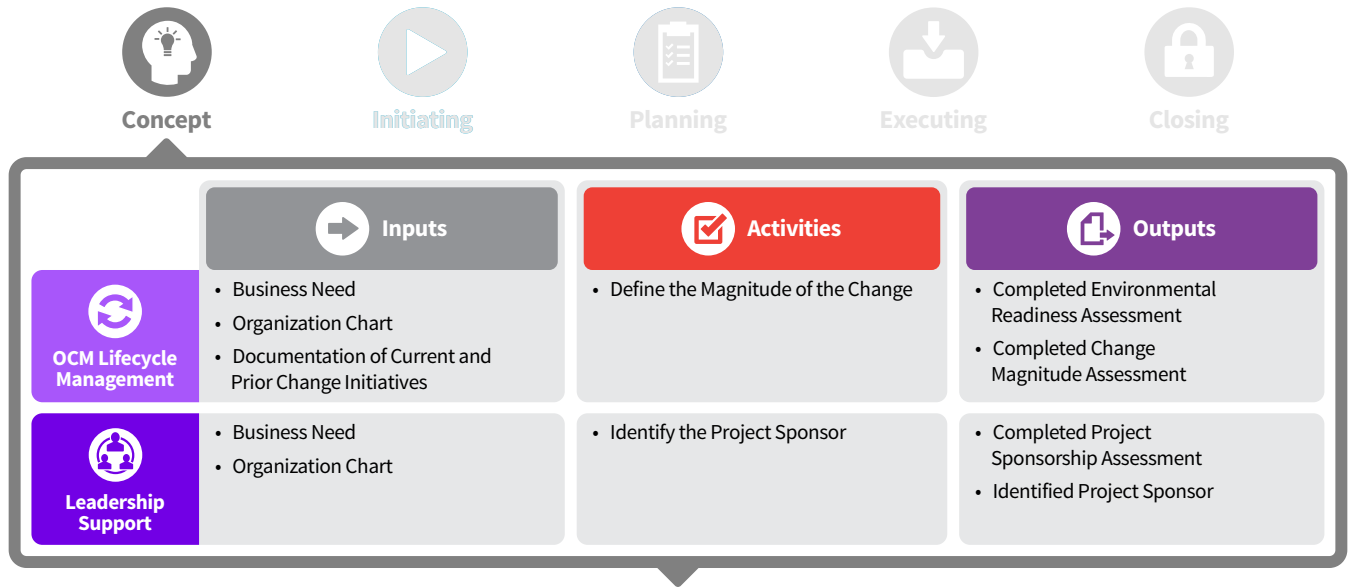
Concept
Initiating
Planning
Executing
Closing

| | Inputs | Activities | Outputs |
|---|---|---|---|
| OCM Lifecycle Management | • Business Need<br>• Organization Chart<br>• Documentation of Current and Prior Change Initiatives | • Define the Magnitude of the Change | • Completed Environmental Readiness Assessment<br>• Completed Change Magnitude Assessment |
| Leadership Support | • Business Need<br>• Organization Chart | • Identify the Project Sponsor | • Completed Project Sponsorship Assessment<br>• Identified Project Sponsor |